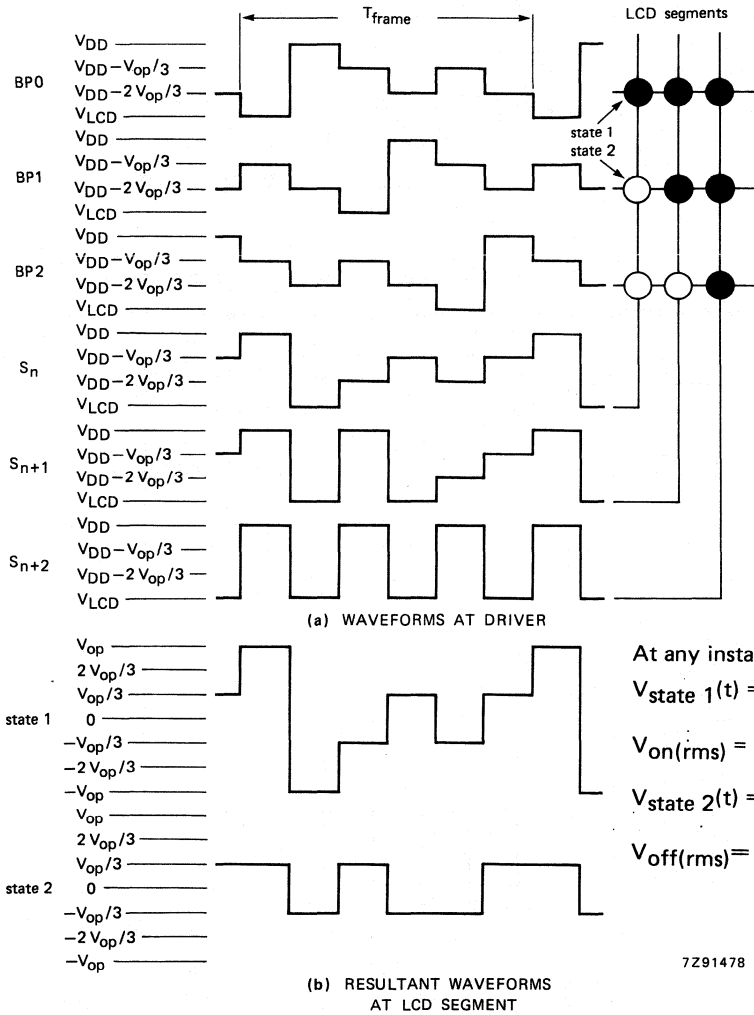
$T_{frame}$

LCD segments

BP0
$V_{DD}$
$V_{DD}-V_{op}/3$
$V_{DD}-2V_{op}/3$
$V_{LCD}$

state 1
state 2

BP1
$V_{DD}$
$V_{DD}-V_{op}/3$
$V_{DD}-2V_{op}/3$
$V_{LCD}$

BP2
$V_{DD}$
$V_{DD}-V_{op}/3$
$V_{DD}-2V_{op}/3$
$V_{LCD}$

$S_n$
$V_{DD}$
$V_{DD}-V_{op}/3$
$V_{DD}-2V_{op}/3$
$V_{LCD}$

$S_{n+1}$
$V_{DD}$
$V_{DD}-V_{op}/3$
$V_{DD}-2V_{op}/3$
$V_{LCD}$

$S_{n+2}$
$V_{DD}$
$V_{DD}-V_{op}/3$
$V_{DD}-2V_{op}/3$
$V_{LCD}$

(a) WAVEFORMS AT DRIVER

state 1
$V_{op}$
$2V_{op}/3$
$V_{op}/3$
0
$-V_{op}/3$
$-2V_{op}/3$
$-V_{op}$

state 2
$V_{op}$
$2V_{op}/3$
$V_{op}/3$
0
$-V_{op}/3$
$-2V_{op}/3$
$-V_{op}$

At any insta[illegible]
$V_{state\ 1}(t) =$ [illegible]
$V_{on(rms)} =$ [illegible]
$V_{state\ 2}(t) =$ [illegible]
$V_{off(rms)} =$ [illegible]

7Z91478

(b) RESULTANT WAVEFORMS AT LCD SEGMENT